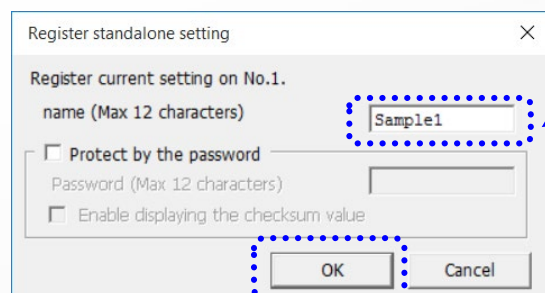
Register standalone setting

Register current setting on No.1.

name (Max 12 characters)

Sample1

Protect by the password

Password (Max 12 characters)

Enable displaying the checksum value

OK

Cancel